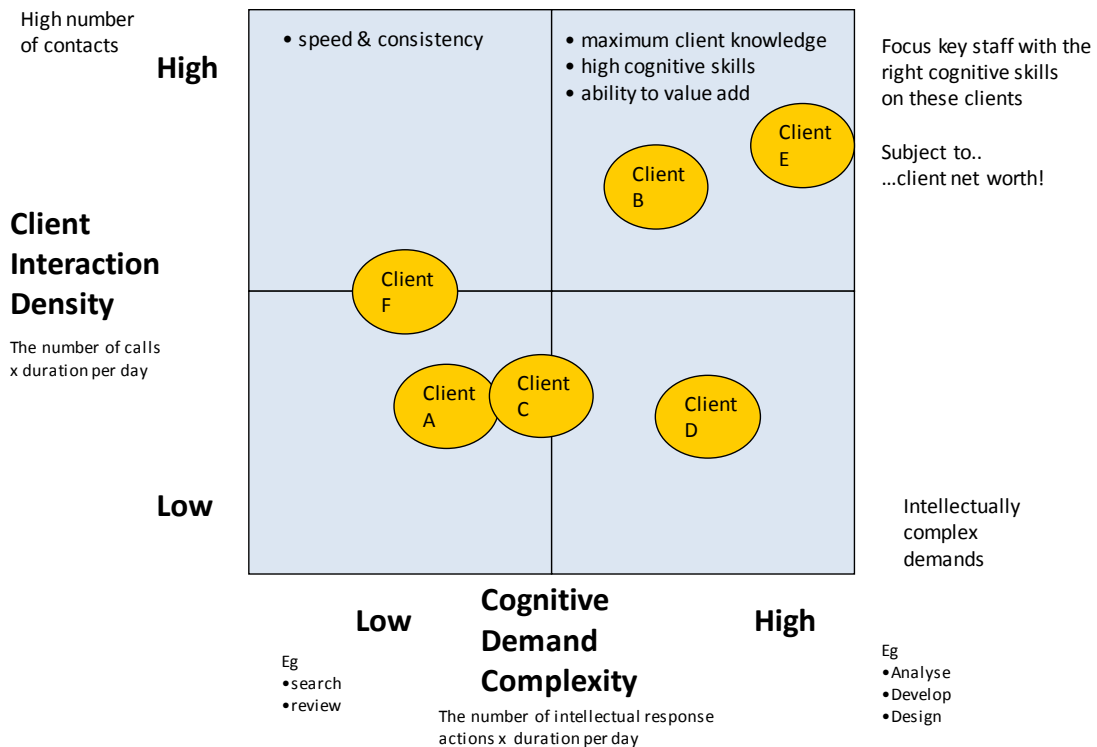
High number of contacts

High

Client Interaction Density

The number of calls x duration per day

Low

• speed & consistency

• maximum client knowledge
• high cognitive skills
• ability to value add

Focus key staff with the right cognitive skills on these clients

Subject to..
...client net worth!

Client E

Client B

Client F

Client A

Client C

Client D

Intellectually complex demands

Low

Cognitive Demand Complexity

High

The number of intellectual response actions x duration per day

Eg
•search
•review

Eg
•Analyse
•Develop
•Design